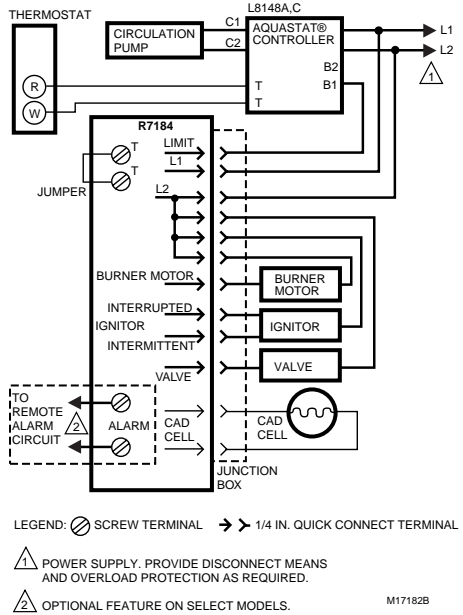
THERMOSTAT

CIRCULATION PUMP

C1

C2

L8148A,C

AQUASTAT® CONTROLLER

L1

L2

1

B2

B1

R

W

T

T

R7184

T

T

LIMIT

L1

JUMPER

L2

BURNER MOTOR

BURNER MOTOR

INTERRUPTED

IGNITOR

IGNITOR

INTERMITTENT

VALVE

VALVE

TO REMOTE ALARM CIRCUIT

2

ALARM

CAD CELL

CAD CELL

JUNCTION BOX

LEGEND: SCREW TERMINAL 1/4 IN. QUICK CONNECT TERMINAL

1 POWER SUPPLY. PROVIDE DISCONNECT MEANS AND OVERLOAD PROTECTION AS REQUIRED.

2 OPTIONAL FEATURE ON SELECT MODELS.

M17182B